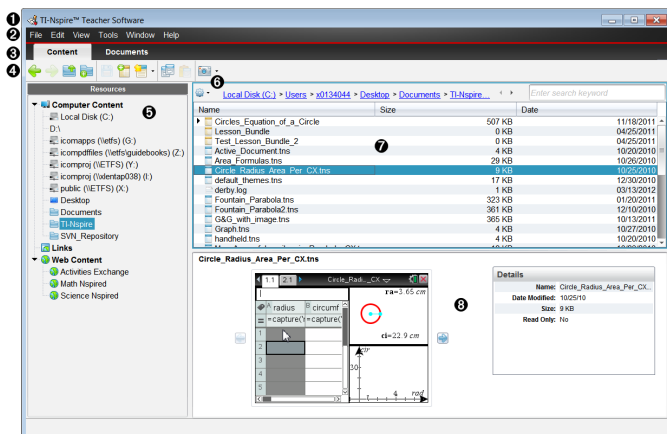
❶ TI-Nspire™ Teacher Software
❷ File Edit View Tools Window Help
❸ Content Documents
❹
❻ Local Disk (C:) > Users > x0134044 > Desktop > Documents > TI-Nspire... Enter search keyword

Resources
❺
Computer Content
Local Disk (C:)
D:\
icomapps (\\etfs) (G:)
icompdffiles (\\etfs\guidebooks) (Z:)
icomproj (\\ETFS) (Y:)
icomproj (\\xlentap038) (I:)
public (\\ETFS) (X:)
Desktop
Documents
TI-Nspire
SVN_Repository
Links
Web Content
Activities Exchange
Math Nspired
Science Nspired

❼
| Name | Size | Date |
|---|---|---|
| Circles_Equation_of_a_Circle | 507 KB | 11/18/2011 |
| Lesson_Bundle | 0 KB | 04/25/2011 |
| Test_Lesson_Bundle_2 | 0 KB | 04/25/2011 |
| Active_Document.tns | 4 KB | 10/20/2010 |
| Area_Formulas.tns | 29 KB | 10/26/2010 |
| Circle_Radius_Area_Per_CX.tns | 9 KB | 10/25/2010 |
| default_themes.tns | 17 KB | 12/30/2010 |
| derby.log | 1 KB | 03/13/2012 |
| Fountain_Parabola.tns | 323 KB | 01/20/2011 |
| Fountain_Parabola2.tns | 361 KB | 12/10/2010 |
| G&G_with_image.tns | 365 KB | 10/13/2011 |
| Graph.tns | 4 KB | 10/27/2010 |
| handheld.tns | 4 KB | 10/20/2010 |

Circle_Radius_Area_Per_CX.tns
1.1 2.1 Circle_Radi..._CX
radius circumf
=capture( =capture(
1
2
3
4
5
ra=3.65 cm
ci=22.9 cm
30
rad

❽
Details
Name: Circle_Radius_Area_Per_CX.tns
Date Modified: 10/25/10
Size: 9 KB
Read Only: No